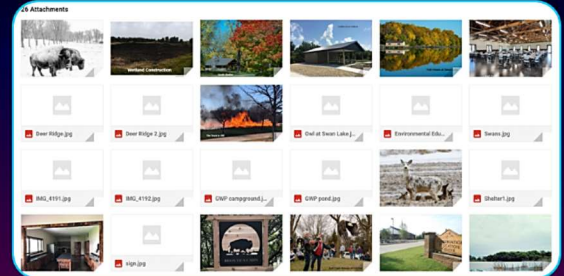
26 Attachments

Wetland Construction

Deer Ridge.jpg

Deer Ridge 2.jpg

Owl at Swan Lake.j...

Environmental Edu...

Swans.jpg

IMG_4191.jpg

IMG_4192.jpg

GWP campground.j...

GWP pond.jpg

Shelter1.jpg

sign.jpg